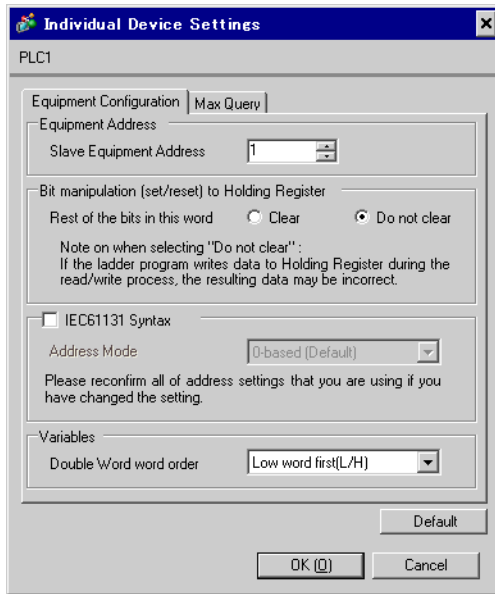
Individual Device Settings

PLC1

Equipment Configuration | Max Query

Equipment Address

Slave Equipment Address 1

Bit manipulation (set/reset) to Holding Register

Rest of the bits in this word Clear Do not clear

Note on when selecting "Do not clear" :
If the ladder program writes data to Holding Register during the read/write process, the resulting data may be incorrect.

IEC61131 Syntax

Address Mode 0-based (Default)

Please reconfirm all of address settings that you are using if you have changed the setting.

Variables

Double Word word order Low word first(L/H)

Default

OK (O) Cancel